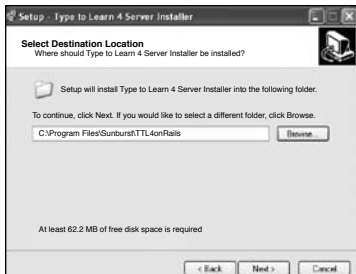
Setup - Type to Learn 4 Server Installer

Select Destination Location
Where should Type to Learn 4 Server Installer be installed?

Setup will install Type to Learn 4 Server Installer into the following folder.

To continue, click Next. If you would like to select a different folder, click Browse.

C:\Program Files\Sunburst\TTL4onRails

Browse...

At least 62.2 MB of free disk space is required

< Back

Next >

Cancel